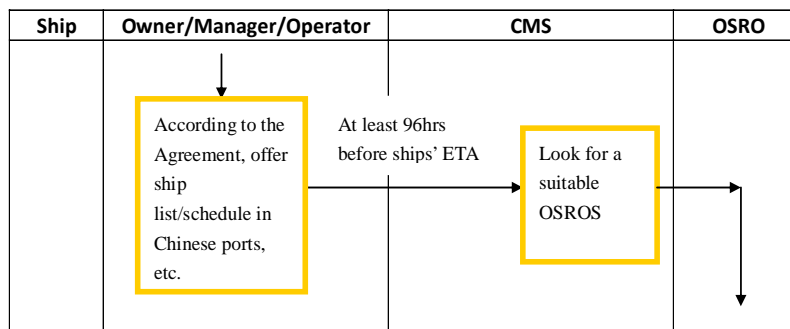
| Ship | Owner/Manager/Operator | CMS | OSRO |
|---|---|---|---|

According to the Agreement, offer ship list/schedule in Chinese ports, etc.

At least 96hrs before ships' ETA

Look for a suitable OSROS